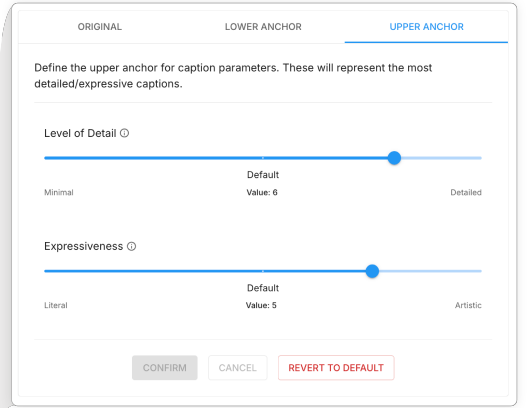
ORIGINAL LOWER ANCHOR UPPER ANCHOR

Define the upper anchor for caption parameters. These will represent the most detailed/expressive captions.

Level of Detail ⓘ

Default

Minimal Value: 6 Detailed

Expressiveness ⓘ

Default

Literal Value: 5 Artistic

CONFIRM CANCEL REVERT TO DEFAULT